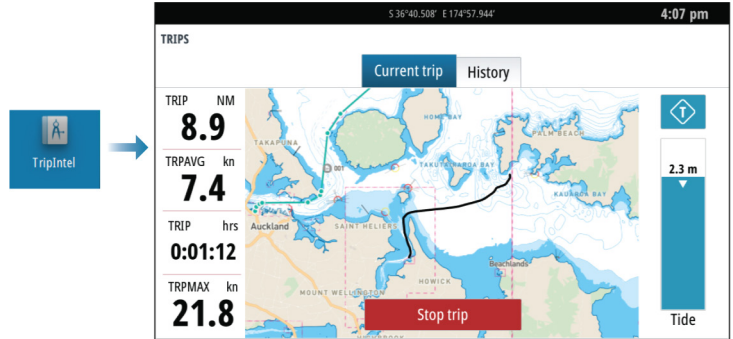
TripIntel

S 36°40.508' E 174°57.944'

4:07 pm

TRIPS

Current trip

History

TRIP NM
8.9

TRPAVG kn
7.4

TRIP hrs
0:01:12

TRPMAX kn
21.8

TAKAPUNA

HOME BAY

PALM BEACH

TAKUTAIRAPOA BAY

KAURAIRA BAY

Auckland

SAINT HELIERS

HOWICK

Beachlands

MOUNT WELLINGTON

Stop trip

2.3 m

Tide